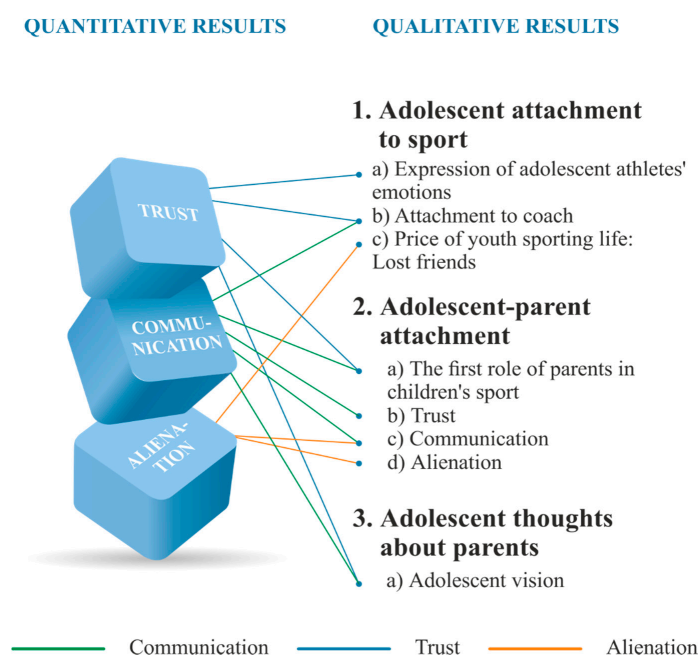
QUANTITATIVE RESULTS

QUALITATIVE RESULTS

TRUST

COMMUNICATION

ALIENATION

1. Adolescent attachment to sport

a) Expression of adolescent athletes' emotions

b) Attachment to coach

c) Price of youth sporting life: Lost friends

2. Adolescent-parent attachment

a) The first role of parents in children's sport

b) Trust

c) Communication

d) Alienation

3. Adolescent thoughts about parents

a) Adolescent vision

Communication Trust Alienation